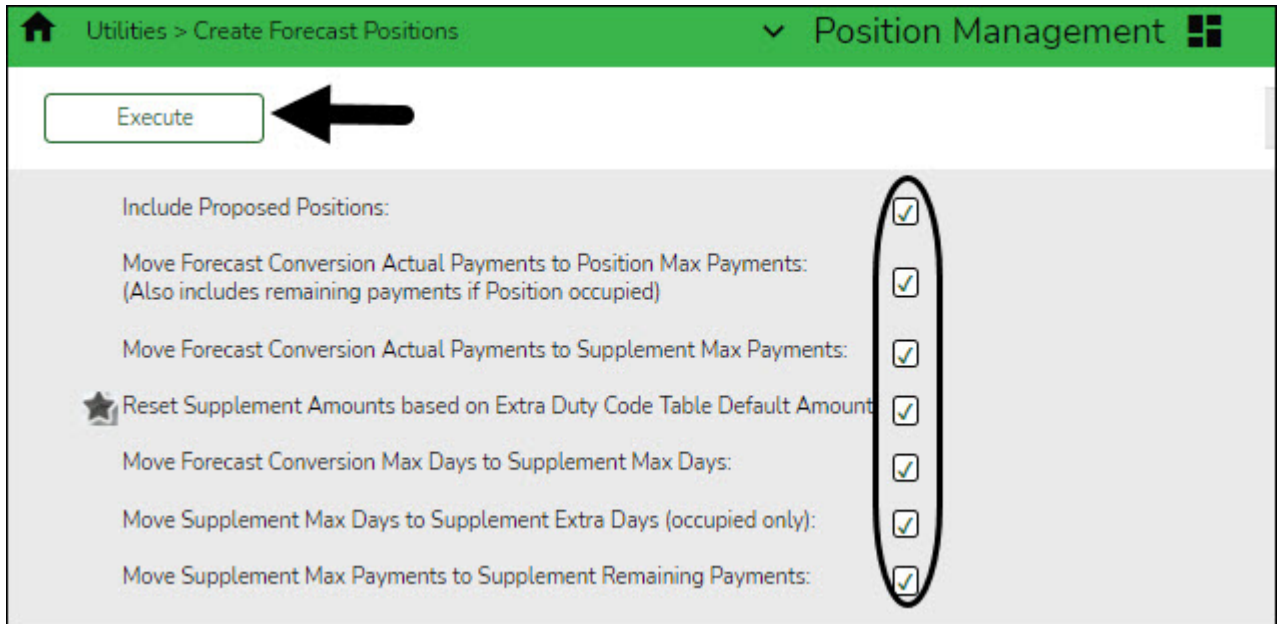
Utilities > Create Forecast Positions

Position Management

Execute

Include Proposed Positions:

Move Forecast Conversion Actual Payments to Position Max Payments: (Also includes remaining payments if Position occupied)

Move Forecast Conversion Actual Payments to Supplement Max Payments:

Reset Supplement Amounts based on Extra Duty Code Table Default Amount

Move Forecast Conversion Max Days to Supplement Max Days:

Move Supplement Max Days to Supplement Extra Days (occupied only):

Move Supplement Max Payments to Supplement Remaining Payments: